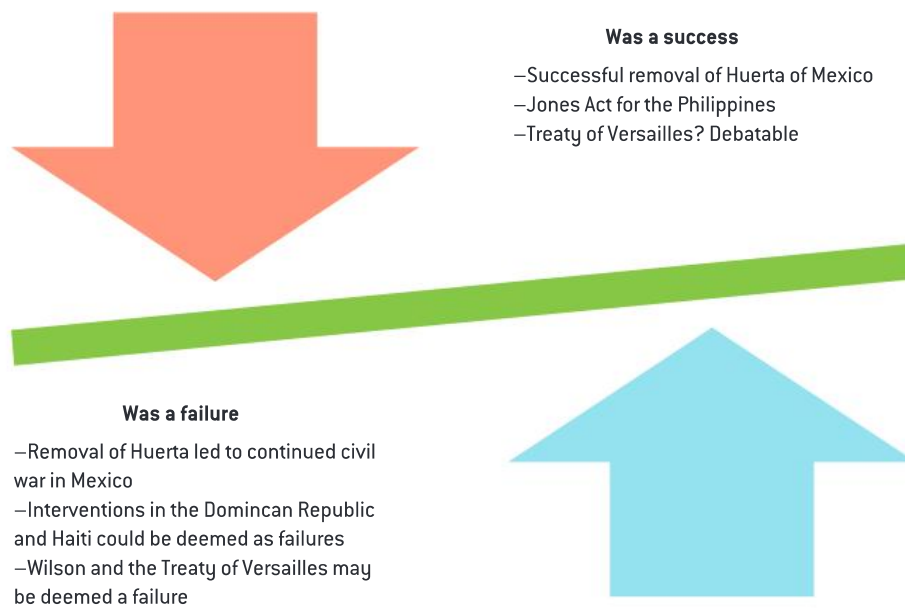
Was a success

–Successful removal of Huerta of Mexico
–Jones Act for the Philippines
–Treaty of Versailles? Debatable

Was a failure

–Removal of Huerta led to continued civil war in Mexico
–Interventions in the Domincan Republic and Haiti could be deemed as failures
–Wilson and the Treaty of Versailles may be deemed a failure